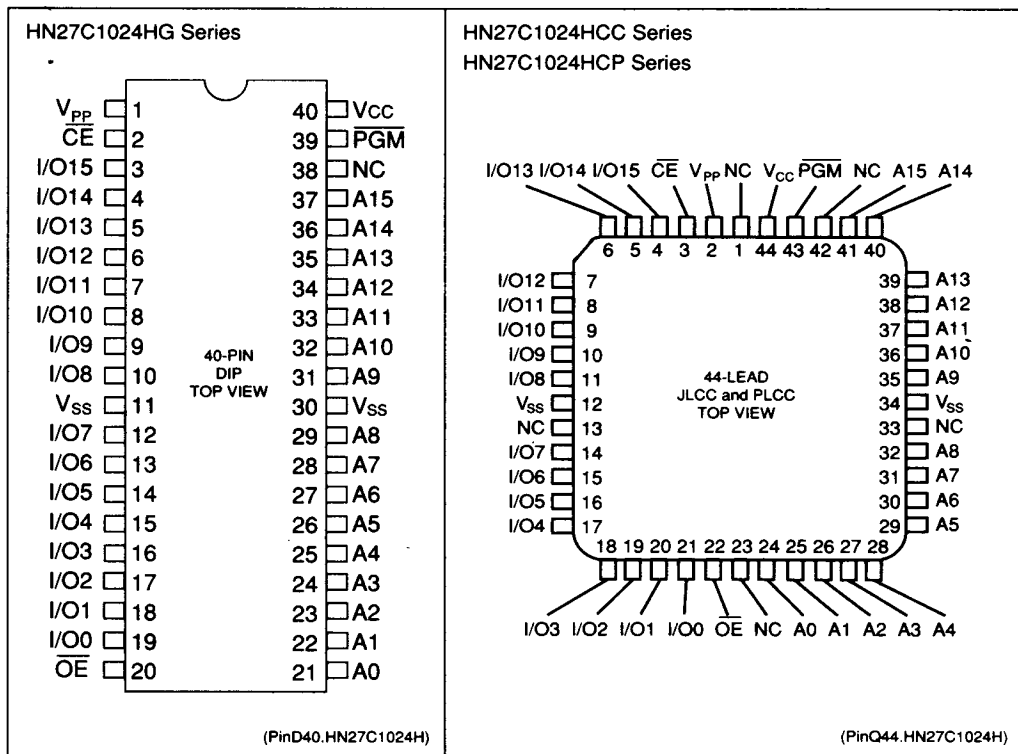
HN27C1024HG Series

$V_{PP}$ 1
$\overline{CE}$ 2
I/O15 3
I/O14 4
I/O13 5
I/O12 6
I/O11 7
I/O10 8
I/O9 9
I/O8 10
$V_{SS}$ 11
I/O7 12
I/O6 13
I/O5 14
I/O4 15
I/O3 16
I/O2 17
I/O1 18
I/O0 19
$\overline{OE}$ 20

40 Vcc
39 $\overline{PGM}$
38 NC
37 A15
36 A14
35 A13
34 A12
33 A11
32 A10
31 A9
30 $V_{SS}$
29 A8
28 A7
27 A6
26 A5
25 A4
24 A3
23 A2
22 A1
21 A0

40-PIN DIP TOP VIEW

(PinD40.HN27C1024H)

HN27C1024HCC Series
HN27C1024HCP Series

I/O13 I/O14 I/O15 $\overline{CE}$ $V_{PP}$ NC $V_{CC}$ $\overline{PGM}$ NC A15 A14
6 5 4 3 2 1 44 43 42 41 40

I/O12 7
I/O11 8
I/O10 9
I/O9 10
I/O8 11
$V_{SS}$ 12
NC 13
I/O7 14
I/O6 15
I/O5 16
I/O4 17

39 A13
38 A12
37 A11
36 A10
35 A9
34 $V_{SS}$
33 NC
32 A8
31 A7
30 A6
29 A5

44-LEAD JLCC and PLCC TOP VIEW

18 19 20 21 22 23 24 25 26 27 28
I/O3 I/O2 I/O1 I/O0 $\overline{OE}$ NC A0 A1 A2 A3 A4

(PinQ44.HN27C1024H)